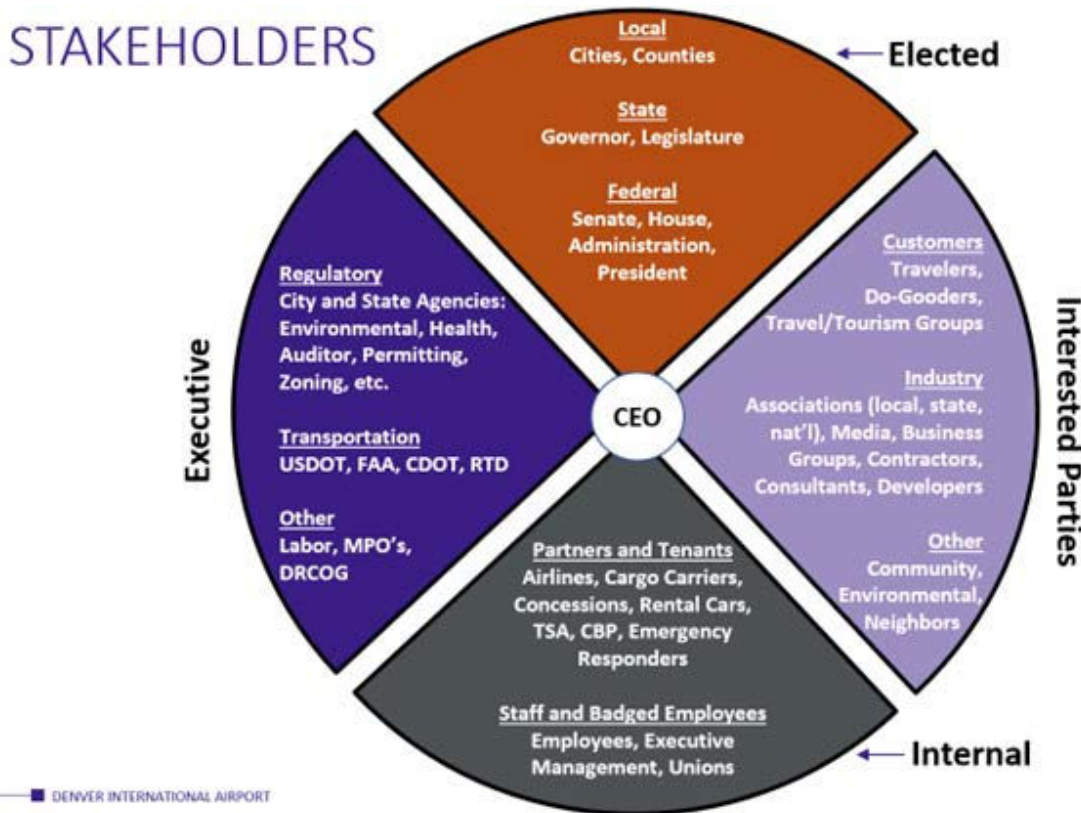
STAKEHOLDERS

Local
Cities, Counties

State
Governor, Legislature

Federal
Senate, House, Administration, President

Elected

Executive

Regulatory
City and State Agencies: Environmental, Health, Auditor, Permitting, Zoning, etc.

Transportation
USDOT, FAA, CDOT, RTD

Other
Labor, MPO's, DRCOG

CEO

Interested Parties

Customers
Travelers, Do-Gooders, Travel/Tourism Groups

Industry
Associations (local, state, nat'l), Media, Business Groups, Contractors, Consultants, Developers

Other
Community, Environmental, Neighbors

Partners and Tenants
Airlines, Cargo Carriers, Concessions, Rental Cars, TSA, CBP, Emergency Responders

Staff and Badged Employees
Employees, Executive Management, Unions

Internal

DENVER INTERNATIONAL AIRPORT